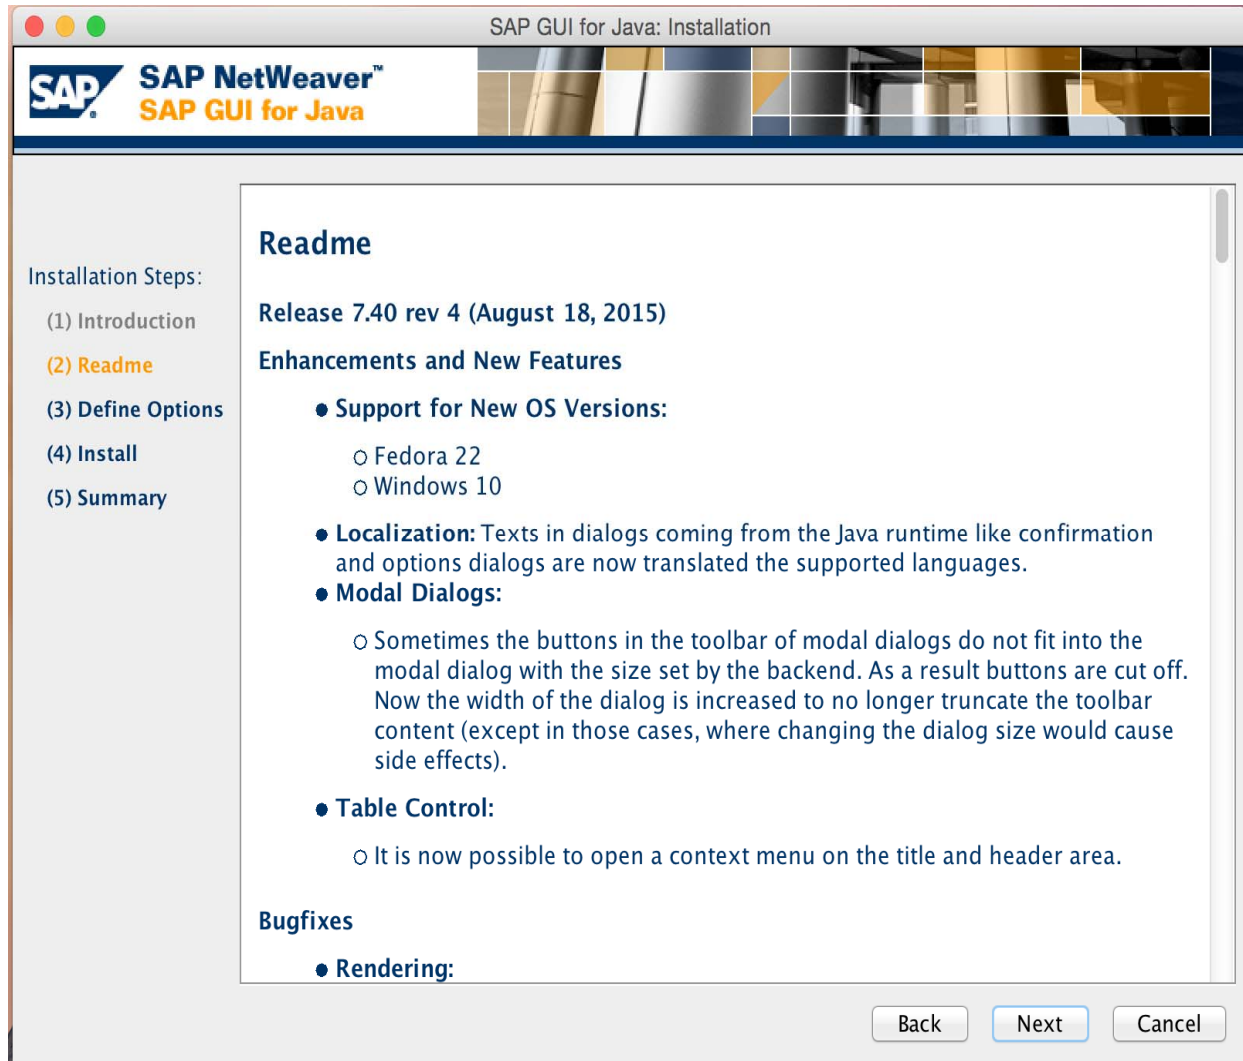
SAP GUI for Java: Installation

SAP

SAP NetWeaver™
SAP GUI for Java

Installation Steps:

(1) Introduction

(2) Readme

(3) Define Options

(4) Install

(5) Summary

Readme

Release 7.40 rev 4 (August 18, 2015)

Enhancements and New Features

- Support for New OS Versions:
  - Fedora 22
  - Windows 10
- Localization: Texts in dialogs coming from the Java runtime like confirmation and options dialogs are now translated the supported languages.
- Modal Dialogs:
  - Sometimes the buttons in the toolbar of modal dialogs do not fit into the modal dialog with the size set by the backend. As a result buttons are cut off. Now the width of the dialog is increased to no longer truncate the toolbar content (except in those cases, where changing the dialog size would cause side effects).
- Table Control:
  - It is now possible to open a context menu on the title and header area.

Bugfixes

- Rendering:

Back Next Cancel